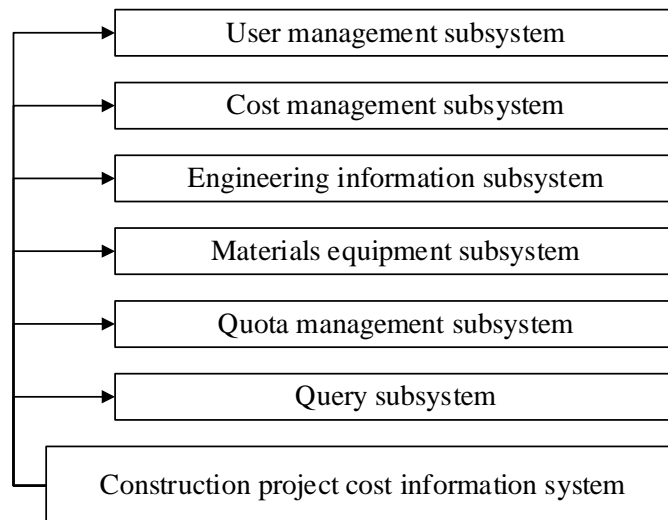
User management subsystem

Cost management subsystem

Engineering information subsystem

Materials equipment subsystem

Quota management subsystem

Query subsystem

Construction project cost information system